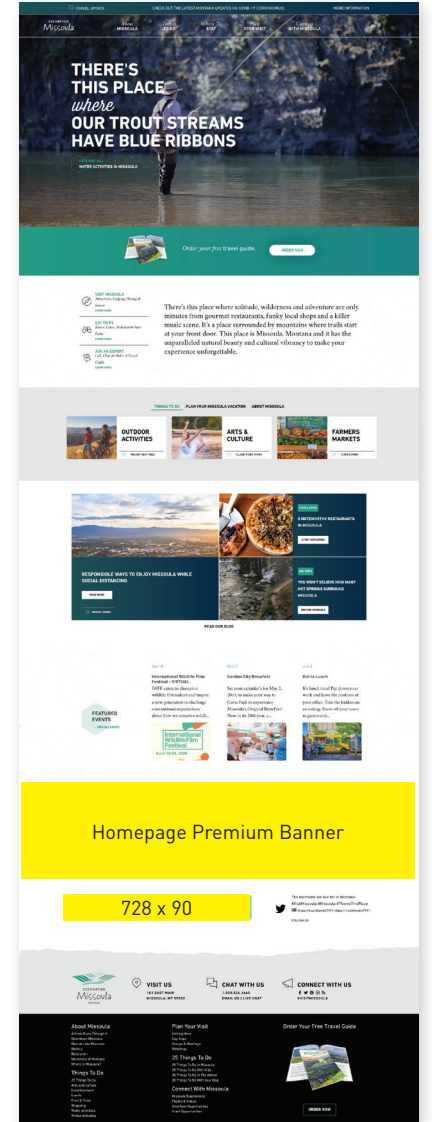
TRAVEL UPDATE CHECK OUT THE LATEST MONTANA UPDATES ON COVID-19 (CORONAVIRUS). MORE INFORMATION

DESTINATION Missoula

Explore MISSOULA Find Food FOOD Where to STAY Plan YOUR VISIT Connect WITH MISSOULA

THERE'S THIS PLACE where OUR TROUT STREAMS HAVE BLUE RIBBONS

EXPLORE MORE WATER ACTIVITIES IN MISSOULA

Order your free travel guide. ORDER NOW

VISIT MISSOULA Attractions, Lodging, Dining & Events LEARN MORE

DAY TRIPS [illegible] LEARN MORE

ASK AN EXPERT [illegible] LEARN MORE

There's this place where solitude, wilderness and adventure are only minutes from gourmet restaurants, funky local shops and a killer music scene. It's a place surrounded by mountains where trails start at your front door. This place is Missoula, Montana and it has the unparalleled natural beauty and cultural vibrancy to make your experience unforgettable.

THINGS TO DO PLAN YOUR MISSOULA VACATION ABOUT MISSOULA

OUTDOOR ACTIVITIES

ARTS & CULTURE

FARMERS MARKETS

RESPONSIBLE WAYS TO ENJOY MISSOULA WHILE SOCIAL DISTANCING READ MORE

5 NOTEWORTHY RESTAURANTS IN MISSOULA

YOU WON'T BELIEVE HOW MANY HOT SPRINGS SURROUND MISSOULA

READ OUR BLOG

FEATURED EVENTS VIEW ALL EVENTS

April 16 International Wildlife Film Festival - VIRTUAL IWFF exists to champion wildlife filmmakers and inspire a new generation to challenge conventional expectations about how we conserve wildli...

May 2 Garden City Brewfest Set your calendar's for May 2, 2015, to make your way to Caras Park to experience Missoula's Original BrewFest. Now in its 20th year, o...

Jun 2 Out to Lunch It's lunch time! Put down your work and leave the confines of your office. Take the kiddos on an outing. Show off your town to guests wh...

Homepage Premium Banner

728 x 90

The mountains are blue fair in Montana #VisitMissoula #Missoula #ThereIsThisPlace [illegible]

VISIT US 101 EAST MAIN MISSOULA, MT 59802

CHAT WITH US 1.800.526.3465 EMAIL US | LIVE CHAT

CONNECT WITH US #VISITMISSOULA

About Missoula
Things To Do
Plan Your Visit
25 Things To Do
Connect With Missoula
Order Your Free Travel Guide
ORDER NOW